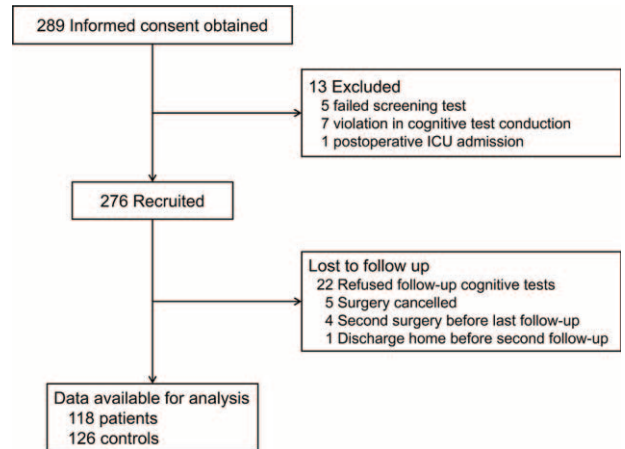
289 Informed consent obtained

13 Excluded
5 failed screening test
7 violation in cognitive test conduction
1 postoperative ICU admission

276 Recruited

Lost to follow up
22 Refused follow-up cognitive tests
5 Surgery cancelled
4 Second surgery before last follow-up
1 Discharge home before second follow-up

Data available for analysis
118 patients
126 controls